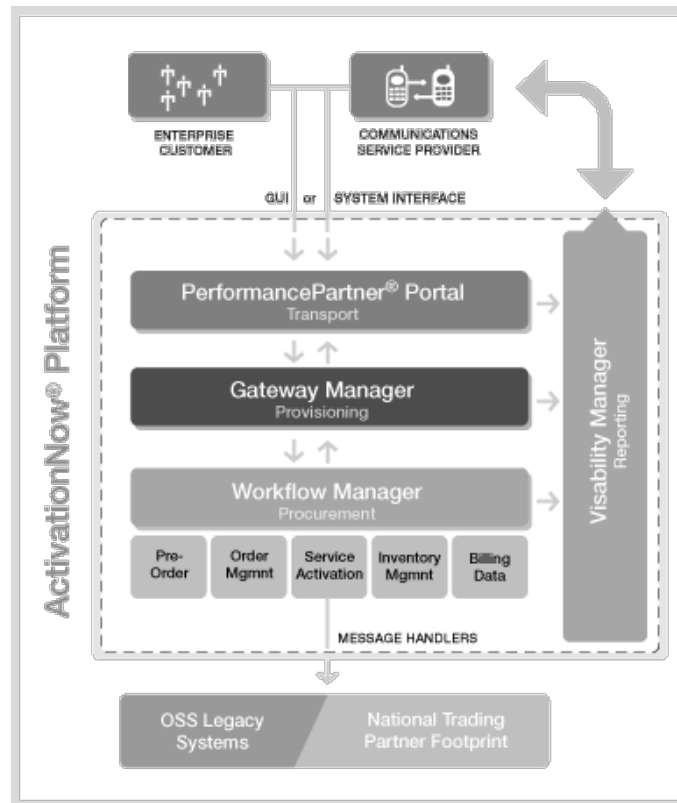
ENTERPRISE CUSTOMER

COMMUNICATIONS SERVICE PROVIDER

GUI or SYSTEM INTERFACE

ActivationNow® Platform

PerformancePartner® Portal
Transport

Gateway Manager
Provisioning

Workflow Manager
Procurement

Pre-Order

Order Mgmnt

Service Activation

Inventory Mgmnt

Billing Data

Visability Manager
Reporting

MESSAGE HANDLERS

OSS Legacy Systems

National Trading Partner Footprint